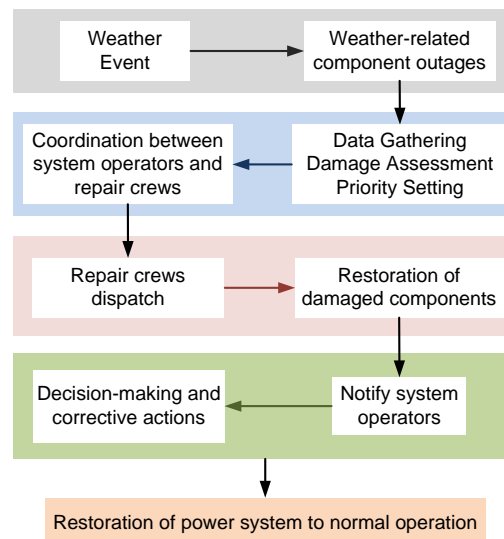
Weather Event

Weather-related component outages

Coordination between system operators and repair crews

Data Gathering
Damage Assessment
Priority Setting

Repair crews dispatch

Restoration of damaged components

Decision-making and corrective actions

Notify system operators

Restoration of power system to normal operation